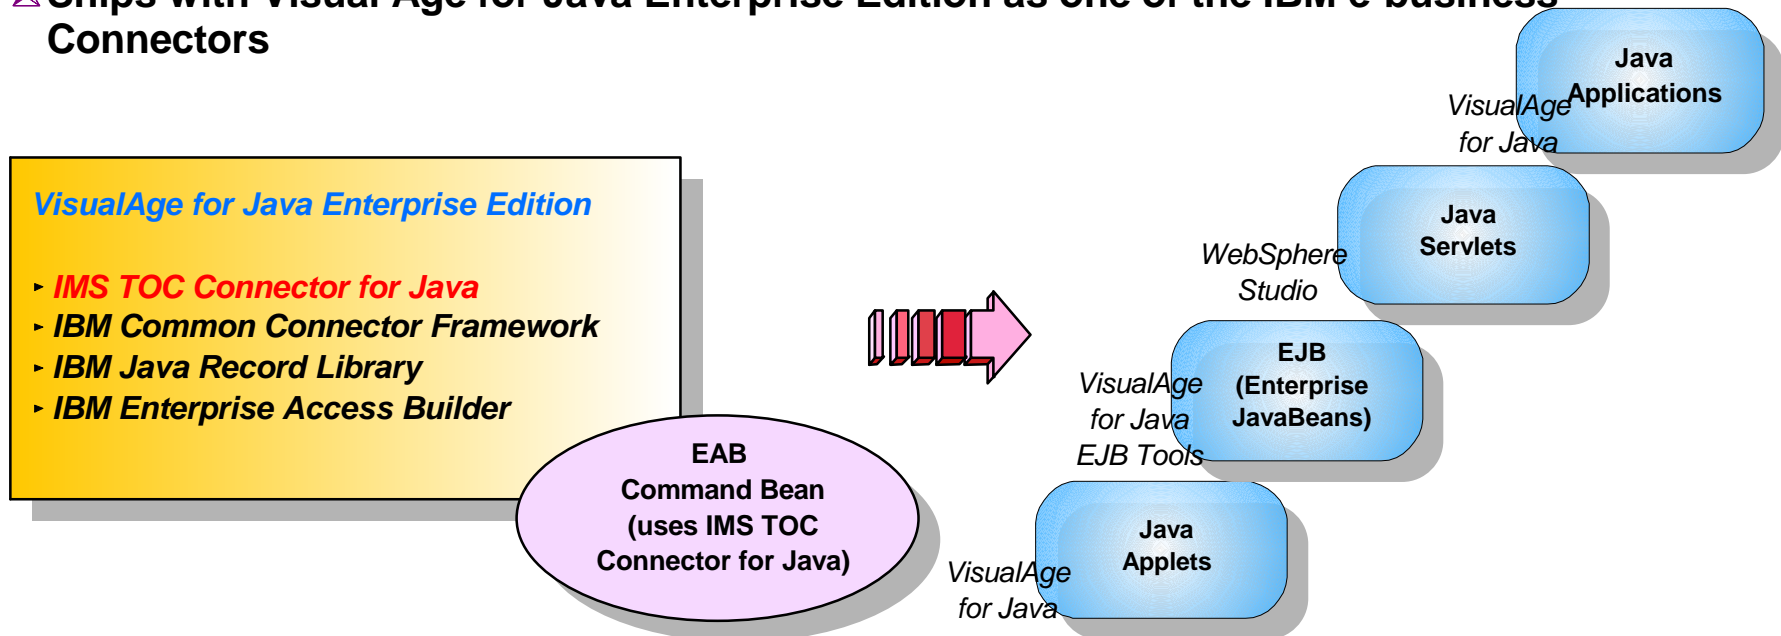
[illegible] Connectors

VisualAge for Java Enterprise Edition

‣ IMS TOC Connector for Java
‣ IBM Common Connector Framework
‣ IBM Java Record Library
‣ IBM Enterprise Access Builder

EAB Command Bean (uses IMS TOC Connector for Java)

Java Applications

VisualAge for Java

Java Servlets

WebSphere Studio

EJB (Enterprise JavaBeans)

VisualAge for Java EJB Tools

Java Applets

VisualAge for Java